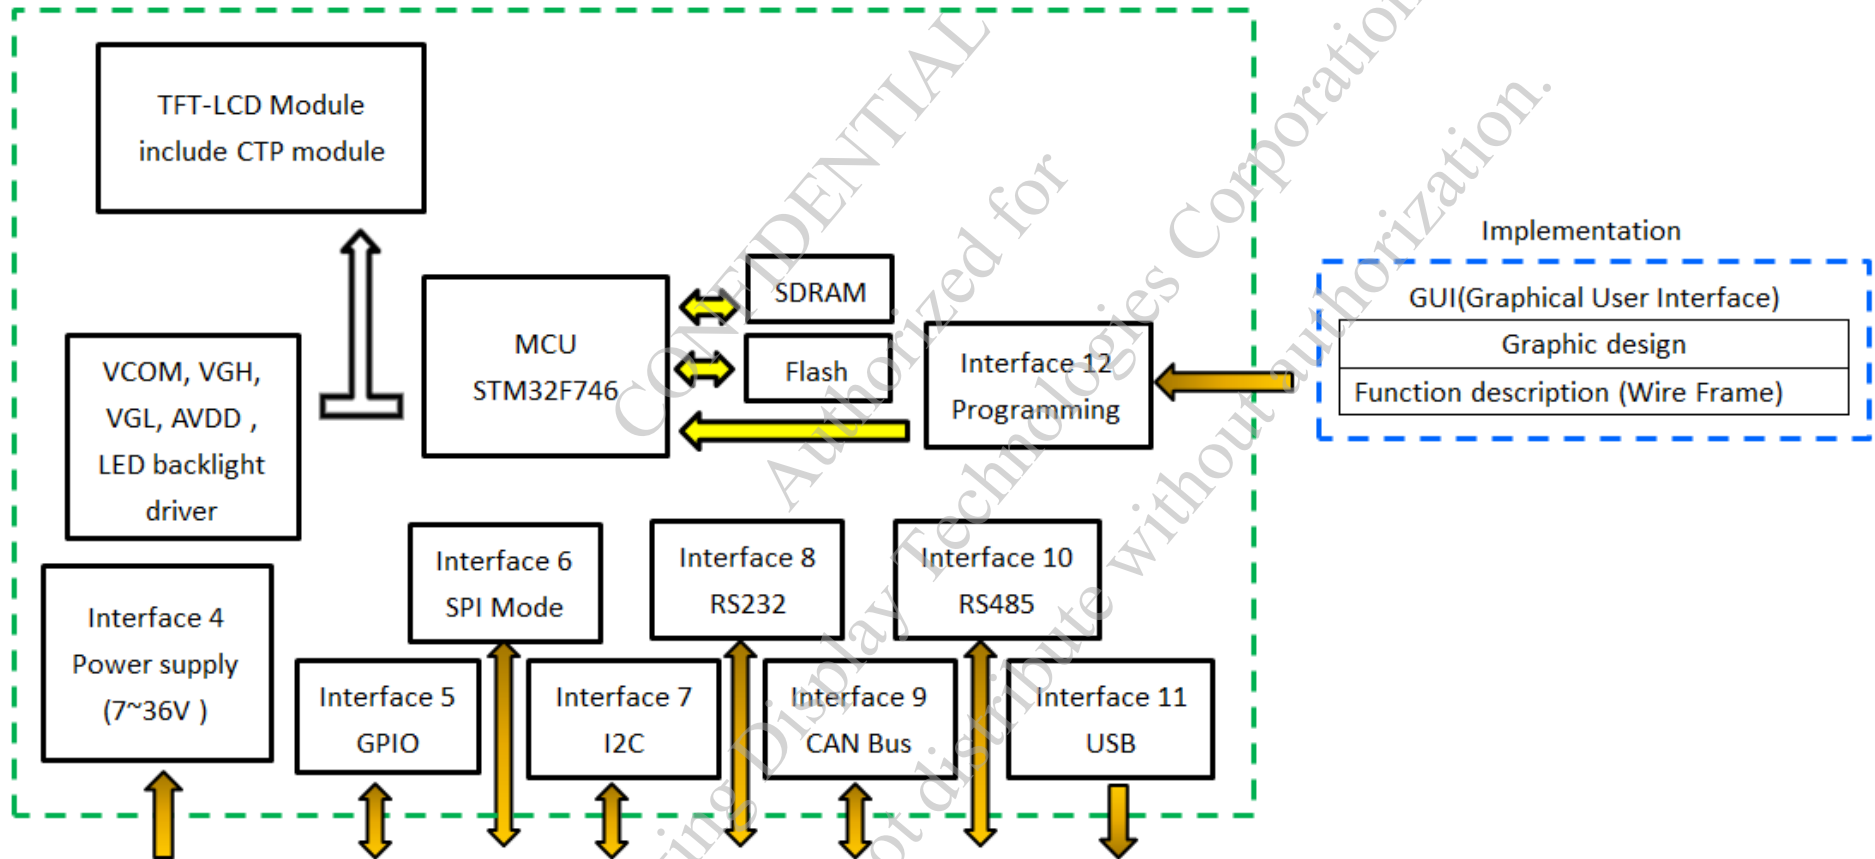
TFT-LCD Module
include CTP module

VCOM, VGH,
VGL, AVDD ,
LED backlight
driver

MCU
STM32F746

SDRAM

Flash

Interface 12
Programming

Implementation

GUI(Graphical User Interface)

Graphic design

Function description (Wire Frame)

Interface 4
Power supply
(7~36V )

Interface 5
GPIO

Interface 6
SPI Mode

Interface 7
I2C

Interface 8
RS232

Interface 9
CAN Bus

Interface 10
RS485

Interface 11
USB

CONFIDENTIAL
Authorized for
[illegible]ing Display Technologies Corporation
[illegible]ot distribute without authorization.